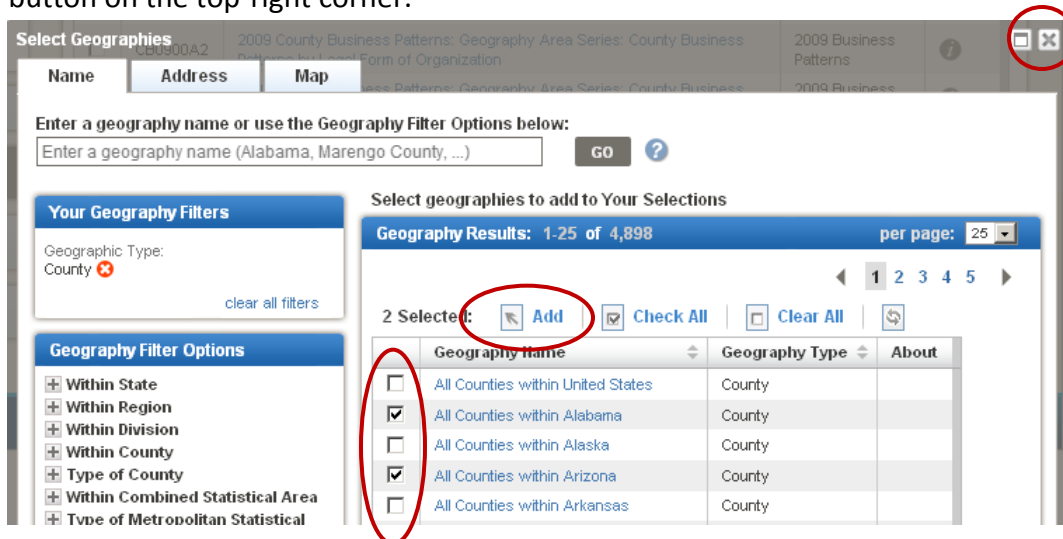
button on the top right corner.

Select Geographies

CB0900A2 2009 County Business Patterns: Geography Area Series: County Business Patterns by Legal Form of Organization 2009 Business Patterns

Name | Address | Map

Enter a geography name or use the Geography Filter Options below:

Enter a geography name (Alabama, Marengo County, ...) GO ?

Your Geography Filters

Geographic Type:
County

clear all filters

Geography Filter Options

Within State
Within Region
Within Division
Within County
Type of County
Within Combined Statistical Area
Type of Metropolitan Statistical

Select geographies to add to Your Selections

Geography Results: 1-25 of 4,898 per page: 25

1 2 3 4 5

2 Selected: Add | Check All | Clear All

| | Geography Name | Geography Type | About |
|---|---|---|---|
| ☐ | All Counties within United States | County | |
| ☑ | All Counties within Alabama | County | |
| ☐ | All Counties within Alaska | County | |
| ☑ | All Counties within Arizona | County | |
| ☐ | All Counties within Arkansas | County | |